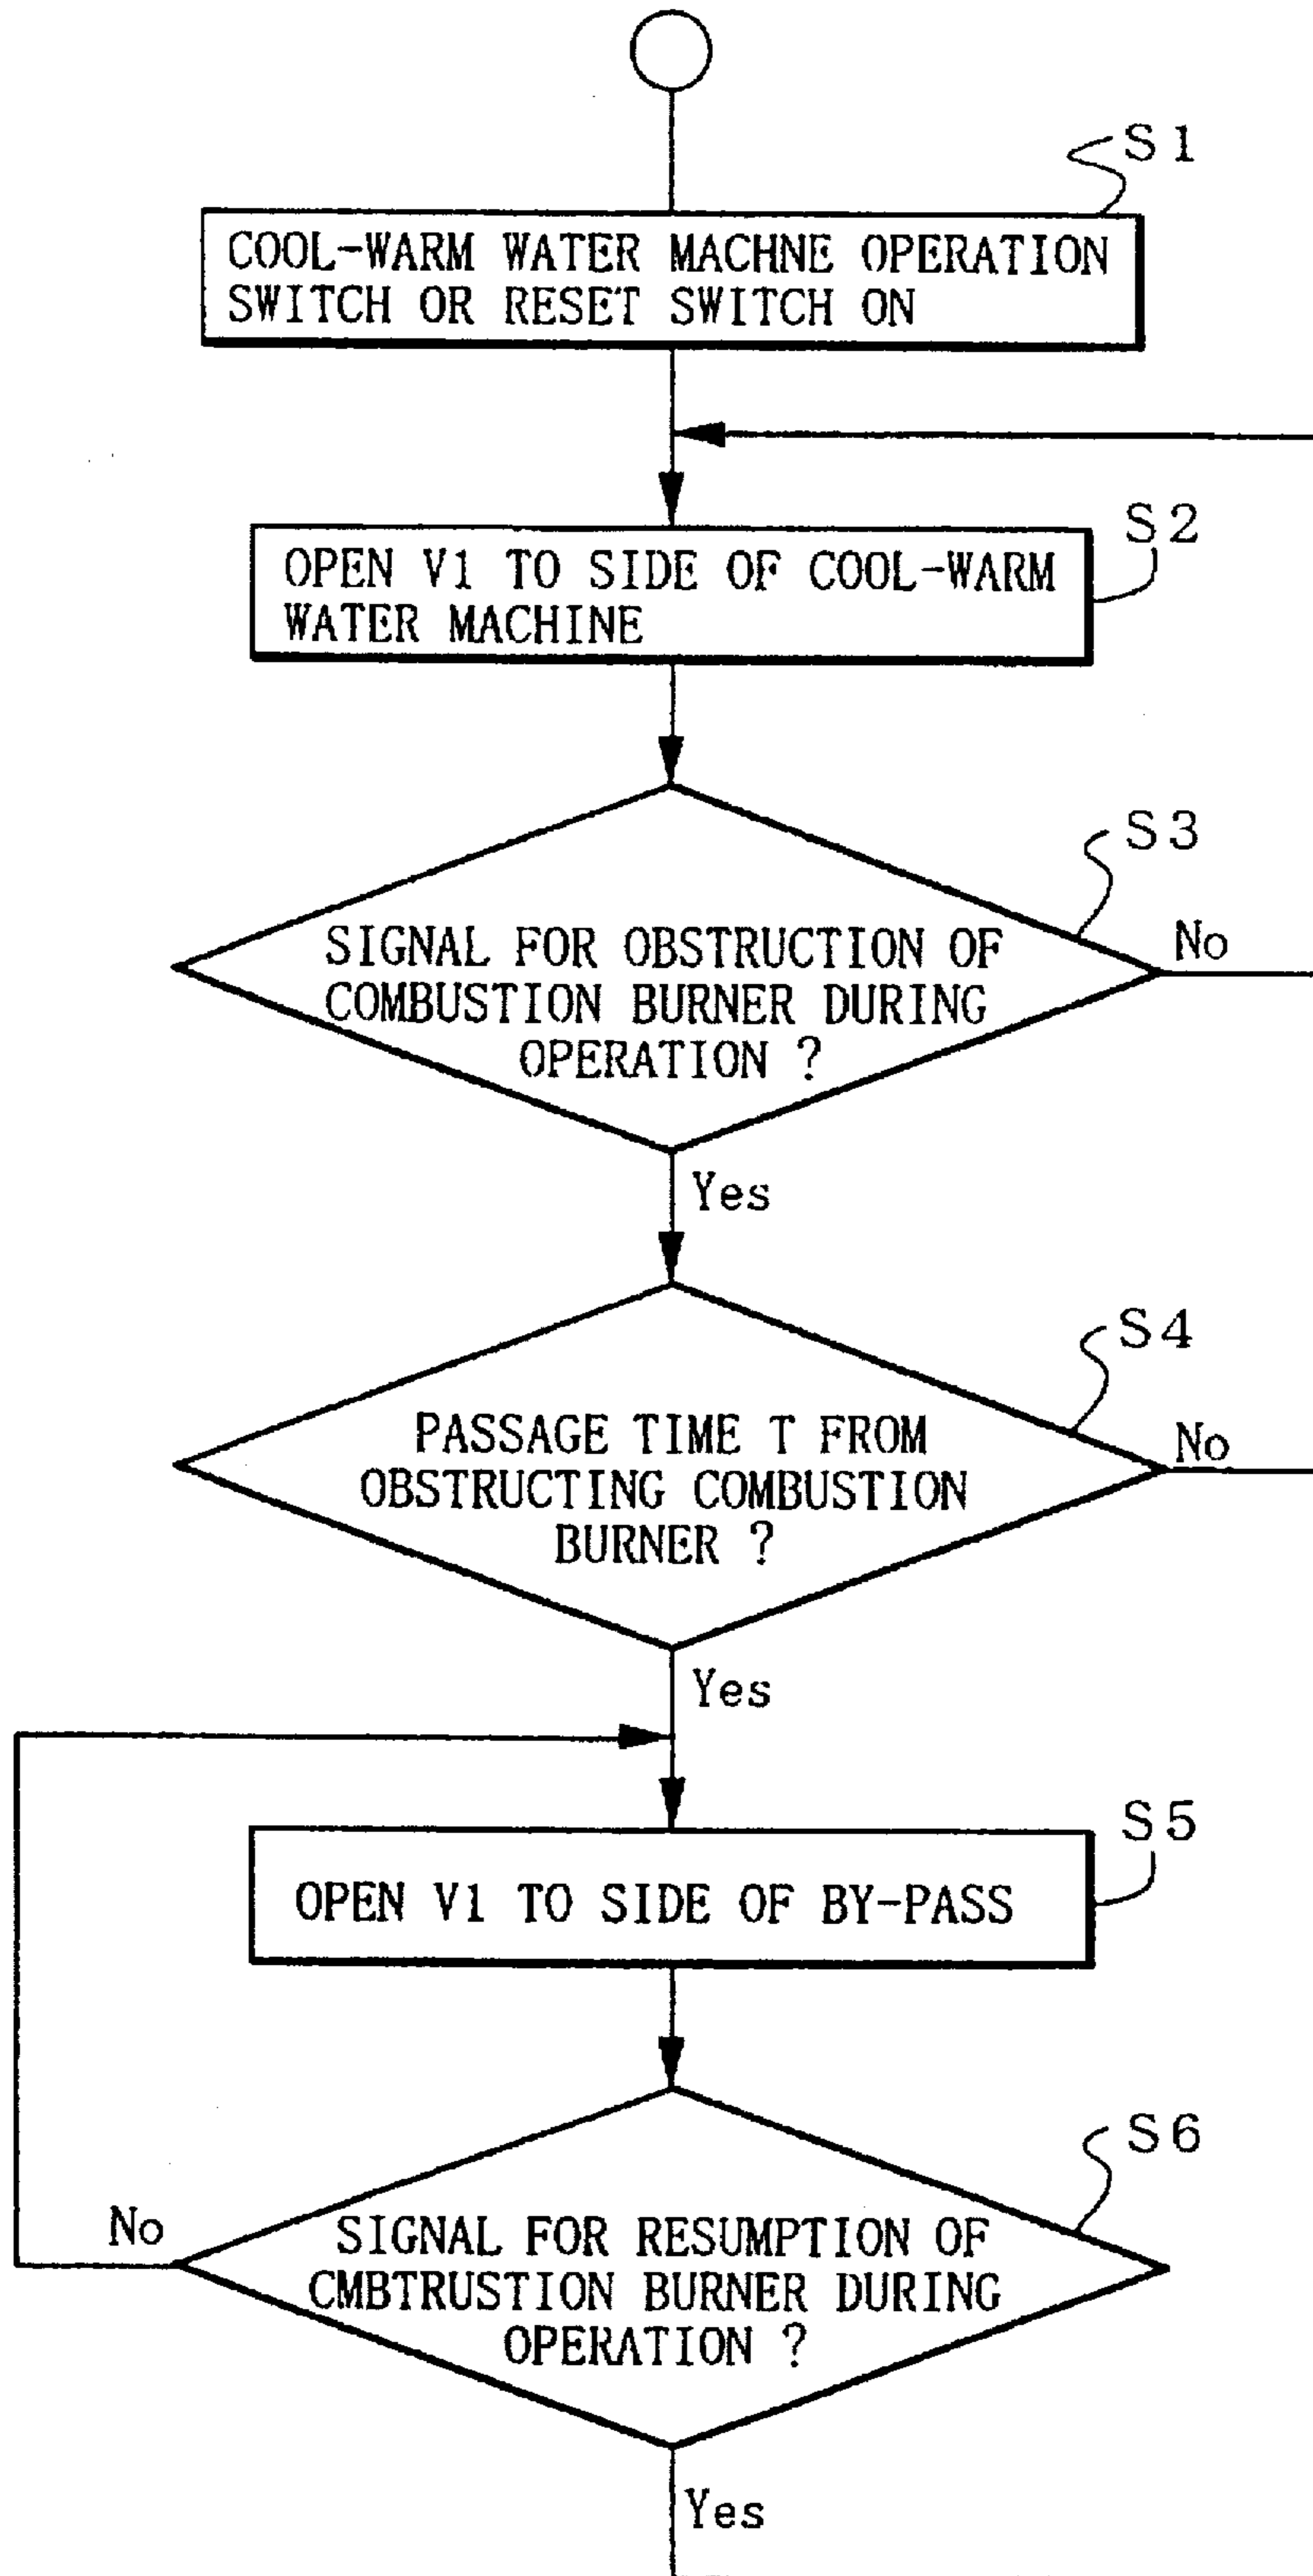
S1
COOL-WARM WATER MACHNE OPERATION SWITCH OR RESET SWITCH ON

S2
OPEN V1 TO SIDE OF COOL-WARM WATER MACHINE

S3
SIGNAL FOR OBSTRUCTION OF COMBUSTION BURNER DURING OPERATION ?
No
Yes

S4
PASSAGE TIME T FROM OBSTRUCTING COMBUSTION BURNER ?
No
Yes

S5
OPEN V1 TO SIDE OF BY-PASS

S6
SIGNAL FOR RESUMPTION OF CMBTRUSTION BURNER DURING OPERATION ?
No
Yes